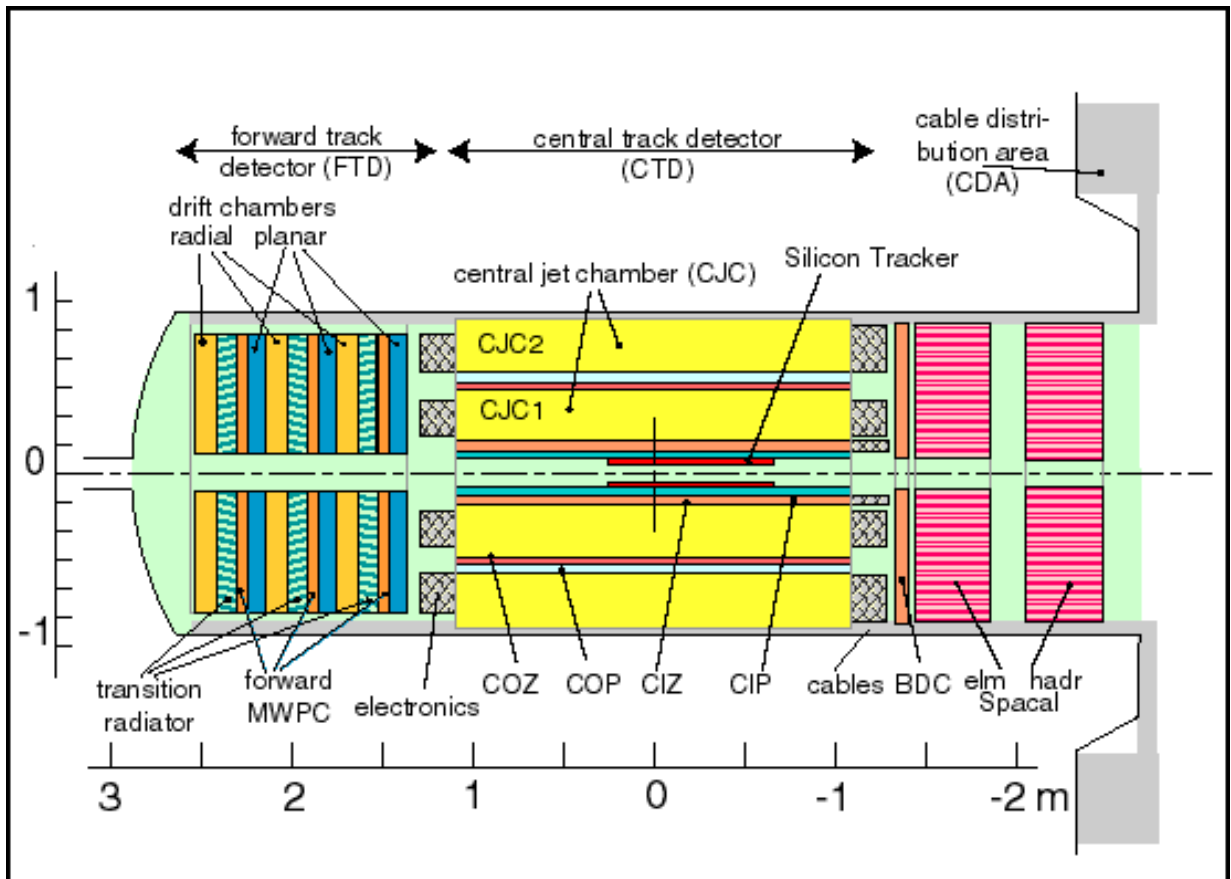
forward track detector (FTD)

central track detector (CTD)

cable distribution area (CDA)

drift chambers radial planar

central jet chamber (CJC)

Silicon Tracker

1

CJC2

CJC1

0

-1

transition radiator

forward MWPC

electronics

COZ

COP

CIZ

CIP

cables

BDC

elm

hadr

Spacal

3

2

1

0

-1

-2 m